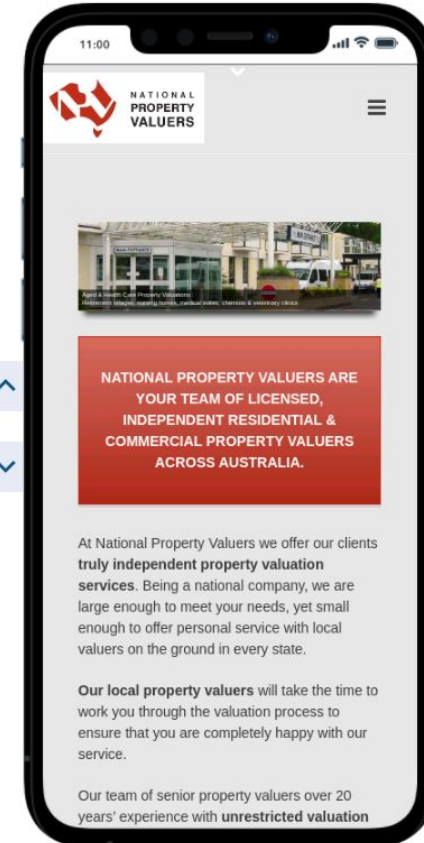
11:00

NATIONAL PROPERTY VALUERS

Aged & Health Care Property Valuations
Retirement villages, nursing homes, medical suites, chemists & veterinary clinics

NATIONAL PROPERTY VALUERS ARE YOUR TEAM OF LICENSED, INDEPENDENT RESIDENTIAL & COMMERCIAL PROPERTY VALUERS ACROSS AUSTRALIA.

At National Property Valuers we offer our clients truly independent property valuation services. Being a national company, we are large enough to meet your needs, yet small enough to offer personal service with local valuers on the ground in every state.

Our local property valuers will take the time to work you through the valuation process to ensure that you are completely happy with our service.

Our team of senior property valuers over 20 years' experience with unrestricted valuation